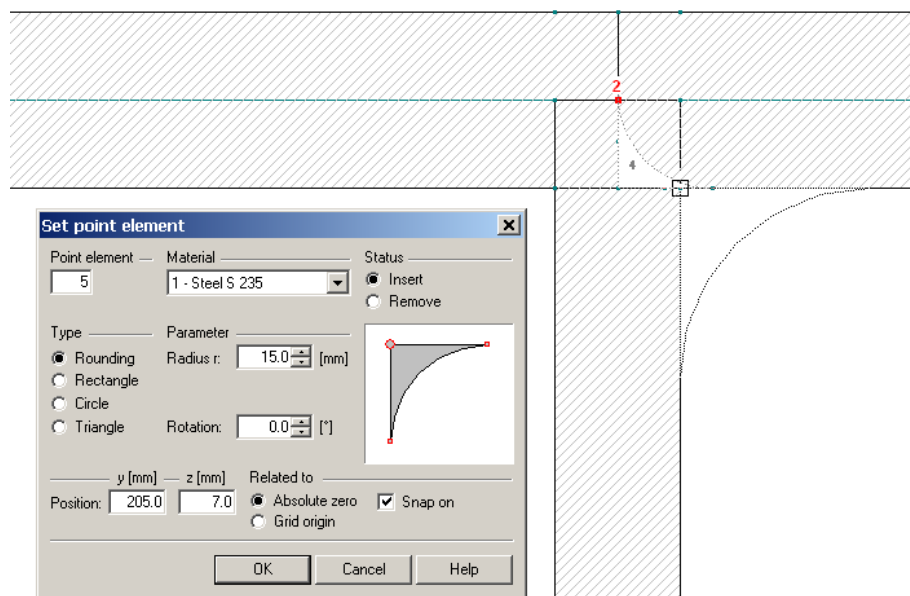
2

4

Set point element

Point element
5

Material
1 - Steel S 235

Status
Insert
Remove

Type
Rounding
Rectangle
Circle
Triangle

Parameter
Radius r: 15.0 [mm]

Rotation: 0.0 [°]

y [mm] z [mm]
Position: 205.0 7.0

Related to
Absolute zero
Grid origin

Snap on

OK Cancel Help